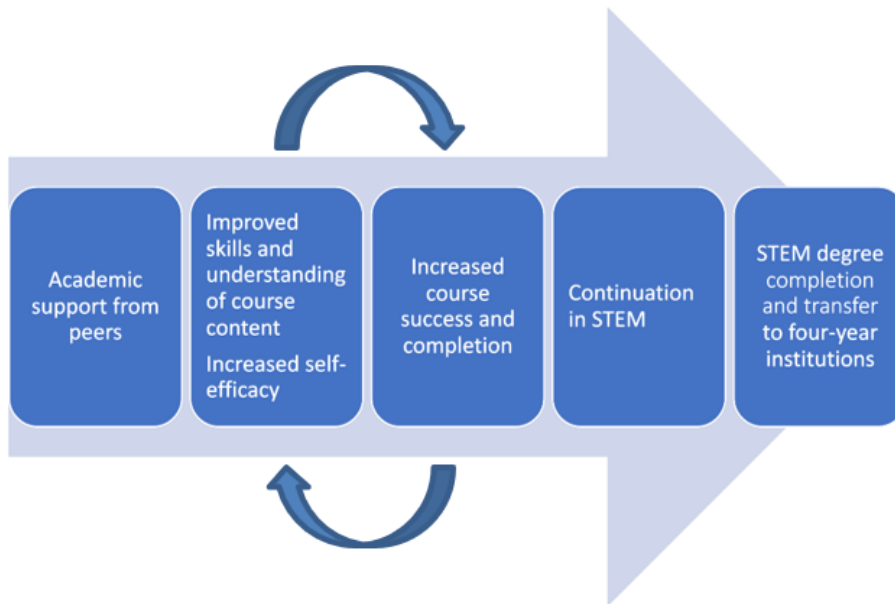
Academic support from peers

Improved skills and understanding of course content

Increased self-efficacy

Increased course success and completion

Continuation in STEM

STEM degree completion and transfer to four-year institutions